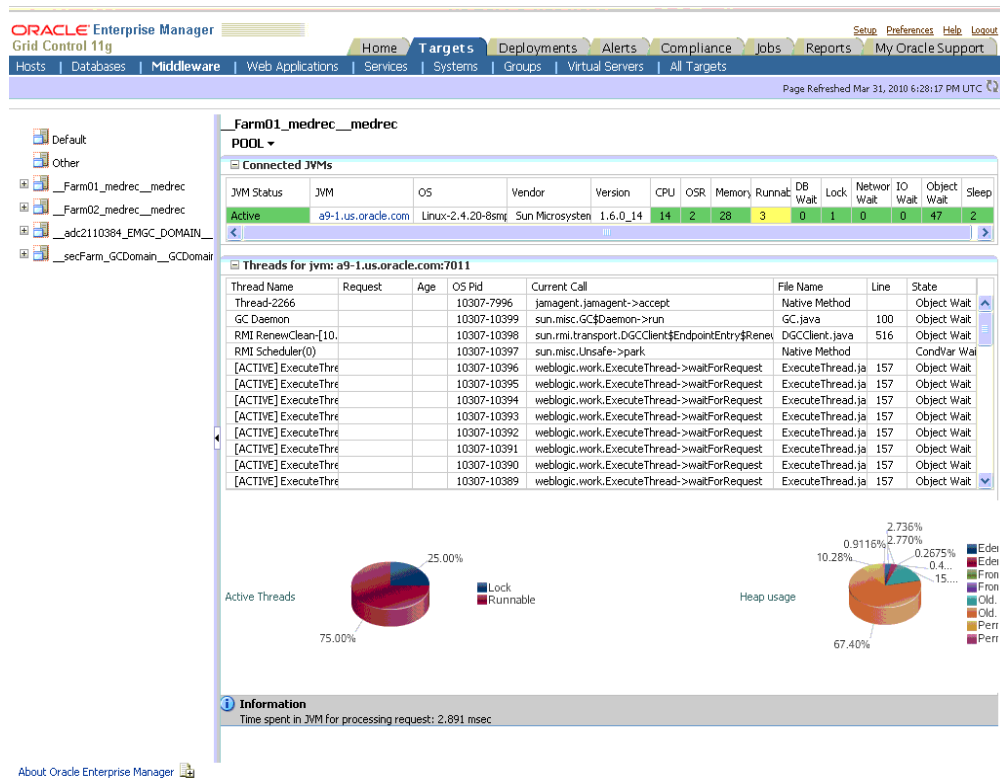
ORACLE Enterprise Manager
Grid Control 11g

Setup Preferences Help Logout

Home | Targets | Deployments | Alerts | Compliance | Jobs | Reports | My Oracle Support

Hosts | Databases | Middleware | Web Applications | Services | Systems | Groups | Virtual Servers | All Targets

Page Refreshed Mar 31, 2010 6:28:17 PM UTC

Default
Other
__Farm01_medrec__medrec
__Farm02_medrec__medrec
__adc2110384_EMGC_DOMAIN__
__secFarm_GCDomain__GCDomai

__Farm01_medrec__medrec
POOL ▾

Connected JVMs

| JVM Status | JVM | OS | Vendor | Version | CPU | OSR | Memory | Runnab | DB Wait | Lock | Networ Wait | IO Wait | Object Wait | Sleep |
|---|---|---|---|---|---|---|---|---|---|---|---|---|---|---|
| Active | a9-1.us.oracle.com | Linux-2.4.20-8smp | Sun Microsysten | 1.6.0_14 | 14 | 2 | 28 | 3 | 0 | 1 | 0 | 0 | 47 | 2 |

Threads for jvm: a9-1.us.oracle.com:7011

| Thread Name | Request | Age | OS Pid | Current Call | File Name | Line | State |
|---|---|---|---|---|---|---|---|
| Thread-2266 | | | 10307-7996 | jamagent.jamagent->accept | Native Method | | Object Wait |
| GC Daemon | | | 10307-10399 | sun.misc.GC$Daemon->run | GC.java | 100 | Object Wait |
| RMI RenewClean-[10. | | | 10307-10398 | sun.rmi.transport.DGCClient$EndpointEntry$Renev | DGCClient.java | 516 | Object Wait |
| RMI Scheduler(0) | | | 10307-10397 | sun.misc.Unsafe->park | Native Method | | CondVar Wai |
| [ACTIVE] ExecuteThre | | | 10307-10396 | weblogic.work.ExecuteThread->waitForRequest | ExecuteThread.ja | 157 | Object Wait |
| [ACTIVE] ExecuteThre | | | 10307-10395 | weblogic.work.ExecuteThread->waitForRequest | ExecuteThread.ja | 157 | Object Wait |
| [ACTIVE] ExecuteThre | | | 10307-10394 | weblogic.work.ExecuteThread->waitForRequest | ExecuteThread.ja | 157 | Object Wait |
| [ACTIVE] ExecuteThre | | | 10307-10393 | weblogic.work.ExecuteThread->waitForRequest | ExecuteThread.ja | 157 | Object Wait |
| [ACTIVE] ExecuteThre | | | 10307-10392 | weblogic.work.ExecuteThread->waitForRequest | ExecuteThread.ja | 157 | Object Wait |
| [ACTIVE] ExecuteThre | | | 10307-10391 | weblogic.work.ExecuteThread->waitForRequest | ExecuteThread.ja | 157 | Object Wait |
| [ACTIVE] ExecuteThre | | | 10307-10390 | weblogic.work.ExecuteThread->waitForRequest | ExecuteThread.ja | 157 | Object Wait |
| [ACTIVE] ExecuteThre | | | 10307-10389 | weblogic.work.ExecuteThread->waitForRequest | ExecuteThread.ja | 157 | Object Wait |

Active Threads
25.00%
75.00%
Lock
Runnable

Heap usage
2.736%
2.770%
0.9116%
0.2675%
10.28%
0.4...
15....
67.40%
Eder
Eder
Fron
Fron
Old.
Old.
Perr
Perr

Information
Time spent in JVM for processing request: 2.891 msec

About Oracle Enterprise Manager